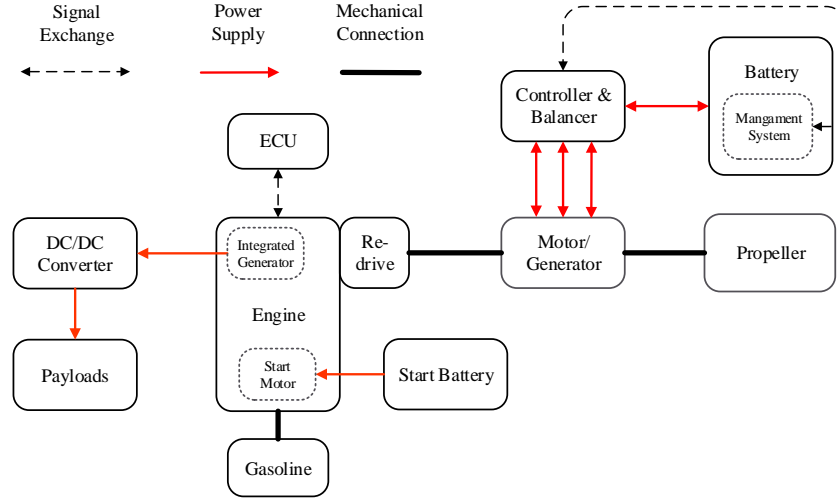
Signal Exchange

Power Supply

Mechanical Connection

Controller & Balancer

Battery

Mangament System

ECU

DC/DC Converter

Integrated Generator

Engine

Re-drive

Motor/ Generator

Propeller

Payloads

Start Motor

Start Battery

Gasoline